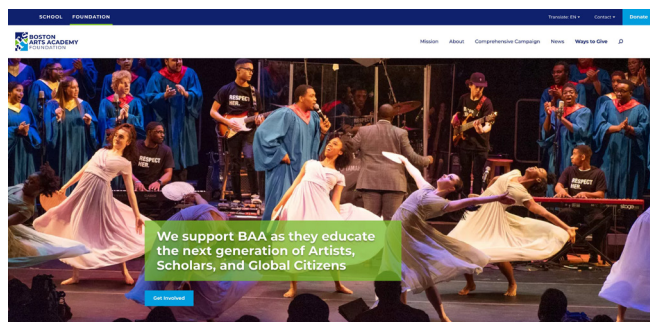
SCHOOL FOUNDATION

Translate: EN ▾ Contact ▾ Donate

BOSTON ARTS ACADEMY FOUNDATION

Mission About Comprehensive Campaign News Ways to Give

RESPECT HER.

RESPECT HER.

RESPECT HER.

We support BAA as they educate the next generation of Artists, Scholars, and Global Citizens

Get Involved